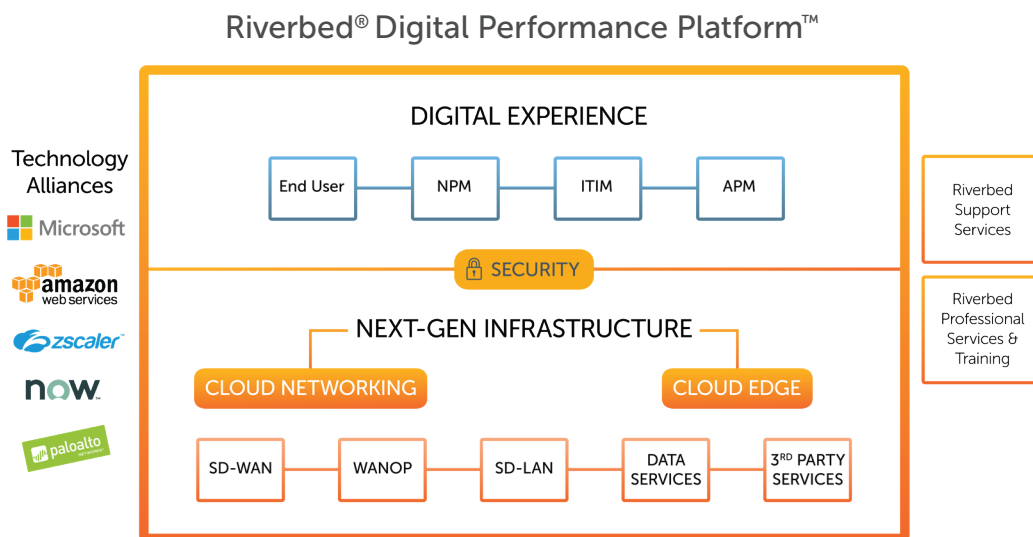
Riverbed® Digital Performance Platform™

Technology Alliances

Microsoft

amazon web services

zscaler

now

paloalto

DIGITAL EXPERIENCE

End User

NPM

ITIM

APM

SECURITY

NEXT-GEN INFRASTRUCTURE

CLOUD NETWORKING

CLOUD EDGE

SD-WAN

WANOP

SD-LAN

DATA SERVICES

3RD PARTY SERVICES

Riverbed Support Services

Riverbed Professional Services & Training